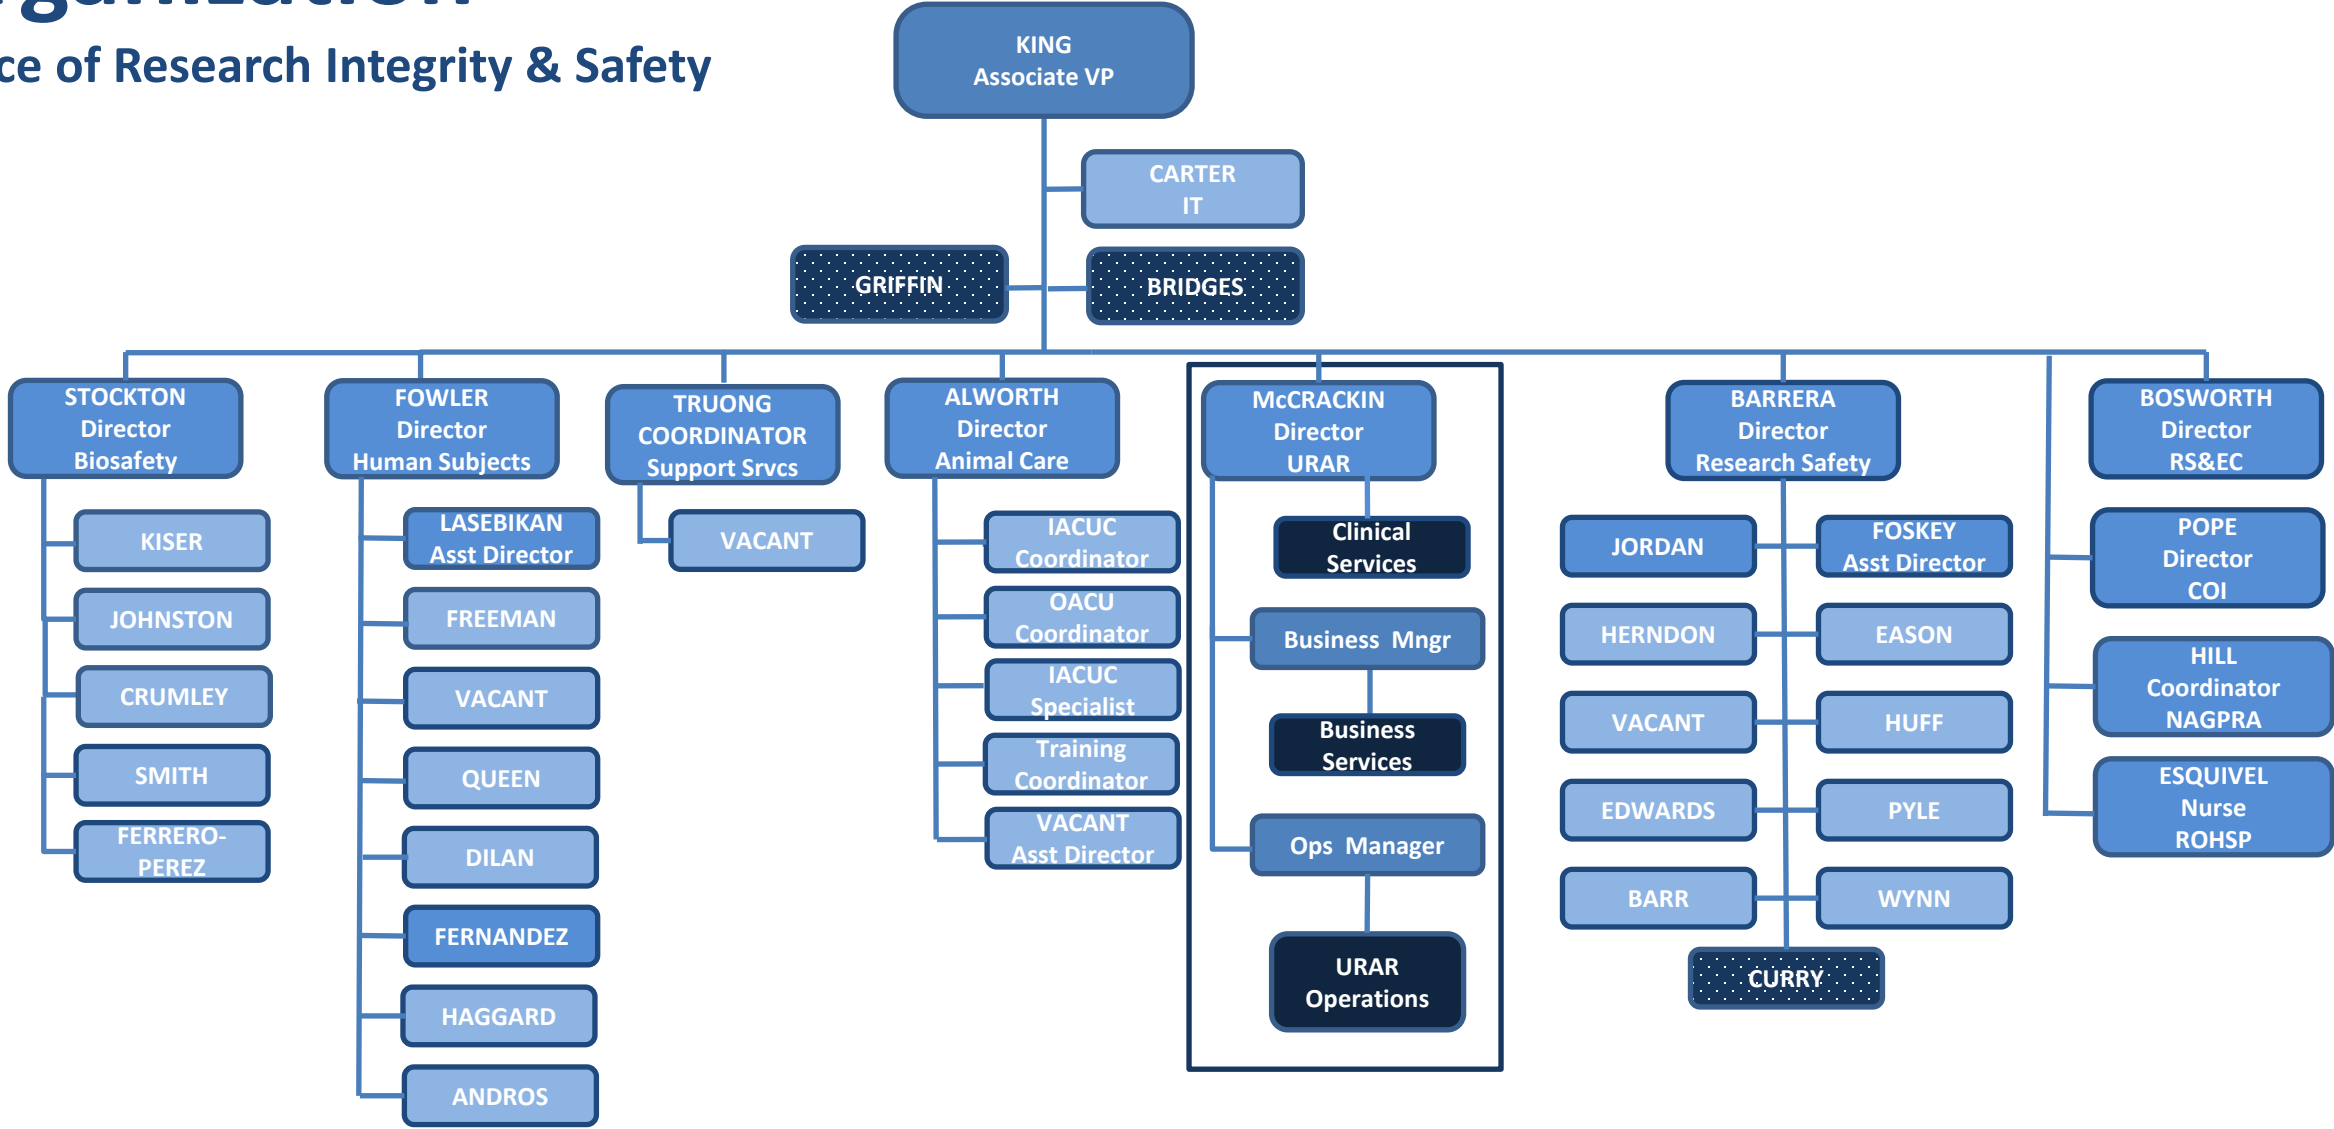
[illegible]

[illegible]ce of Research Integrity & Safety

KING
Associate VP

CARTER
IT

GRIFFIN

BRIDGES

STOCKTON
Director
Biosafety

KISER

JOHNSTON

CRUMLEY

SMITH

FERRERO-PEREZ

FOWLER
Director
Human Subjects

LASEBIKAN
Asst Director

FREEMAN

VACANT

QUEEN

DILAN

FERNANDEZ

HAGGARD

ANDROS

TRUONG
COORDINATOR
Support Srvcs

VACANT

ALWORTH
Director
Animal Care

IACUC
Coordinator

OACU
Coordinator

IACUC
Specialist

Training
Coordinator

VACANT
Asst Director

McCRACKIN
Director
URAR

Clinical
Services

Business Mngr

Business
Services

Ops Manager

URAR
Operations

BARRERA
Director
Research Safety

JORDAN

FOSKEY
Asst Director

HERNDON

EASON

VACANT

HUFF

EDWARDS

PYLE

BARR

WYNN

CURRY

BOSWORTH
Director
RS&EC

POPE
Director
COI

HILL
Coordinator
NAGPRA

ESQUIVEL
Nurse
ROHSP